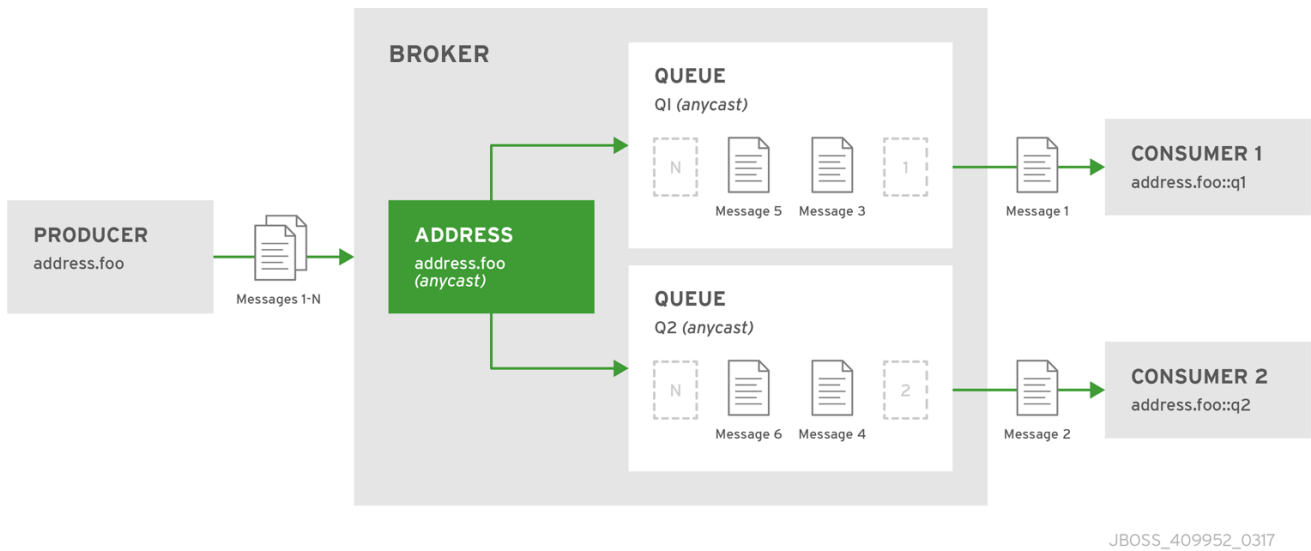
BROKER

PRODUCER
address.foo

Messages 1-N

ADDRESS
address.foo
(anycast)

QUEUE
Ql (anycast)

N

Message 5

Message 3

1

QUEUE
Q2 (anycast)

N

Message 6

Message 4

2

Message 1

CONSUMER 1
address.foo::q1

Message 2

CONSUMER 2
address.foo::q2

JBOSS_409952_0317